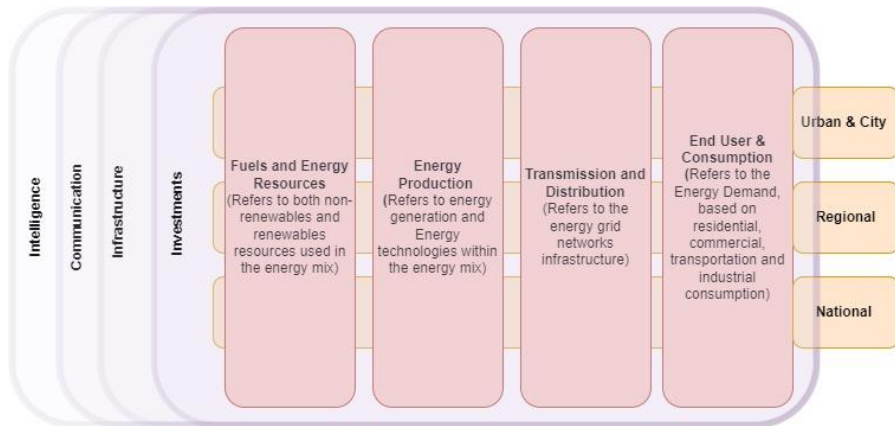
Intelligence

Communication

Infrastructure

Investments

Fuels and Energy Resources (Refers to both non-renewables and renewables resources used in the energy mix)

Energy Production (Refers to energy generation and Energy technologies within the energy mix)

Transmission and Distribution (Refers to the energy grid networks infrastructure)

End User & Consumption (Refers to the Energy Demand, based on residential, commercial, transportation and industrial consumption)

Urban & City

Regional

National